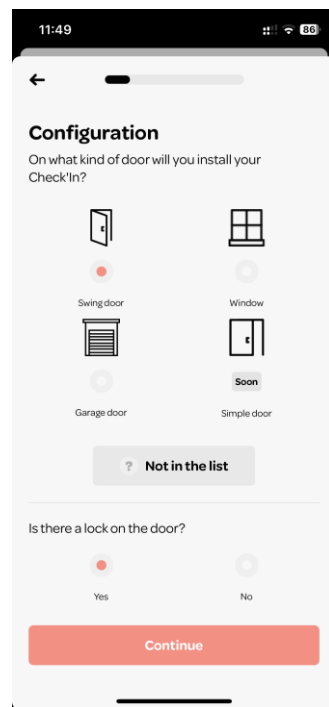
11:49

86

←

Configuration

On what kind of door will you install your Check'In?

Swing door

Window

Garage door

Soon

Simple door

? Not in the list

Is there a lock on the door?

Yes

No

Continue